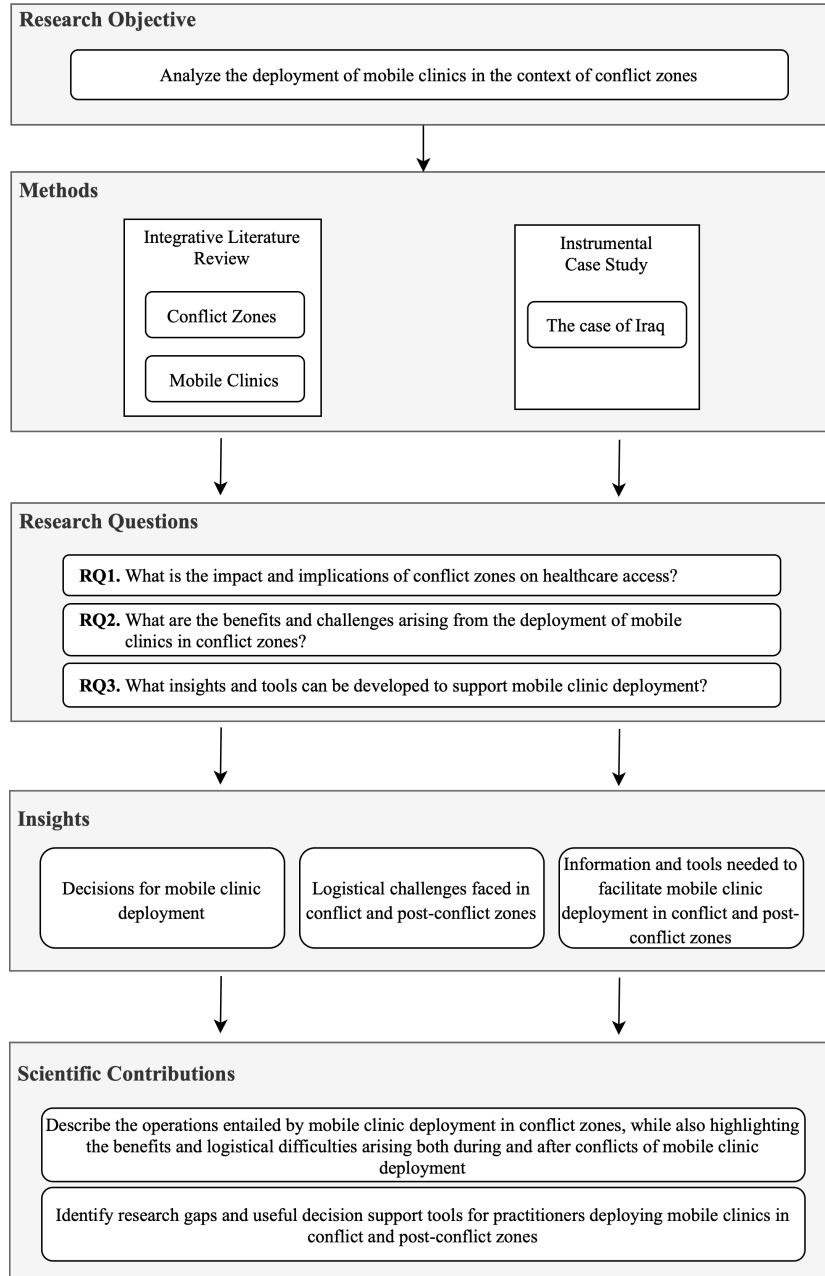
**Research Objective**

Analyze the deployment of mobile clinics in the context of conflict zones

**Methods**

Integrative Literature Review

Conflict Zones

Mobile Clinics

Instrumental Case Study

The case of Iraq

**Research Questions**

**RQ1.** What is the impact and implications of conflict zones on healthcare access?

**RQ2.** What are the benefits and challenges arising from the deployment of mobile clinics in conflict zones?

**RQ3.** What insights and tools can be developed to support mobile clinic deployment?

**Insights**

Decisions for mobile clinic deployment

Logistical challenges faced in conflict and post-conflict zones

Information and tools needed to facilitate mobile clinic deployment in conflict and post-conflict zones

**Scientific Contributions**

Describe the operations entailed by mobile clinic deployment in conflict zones, while also highlighting the benefits and logistical difficulties arising both during and after conflicts of mobile clinic deployment

Identify research gaps and useful decision support tools for practitioners deploying mobile clinics in conflict and post-conflict zones